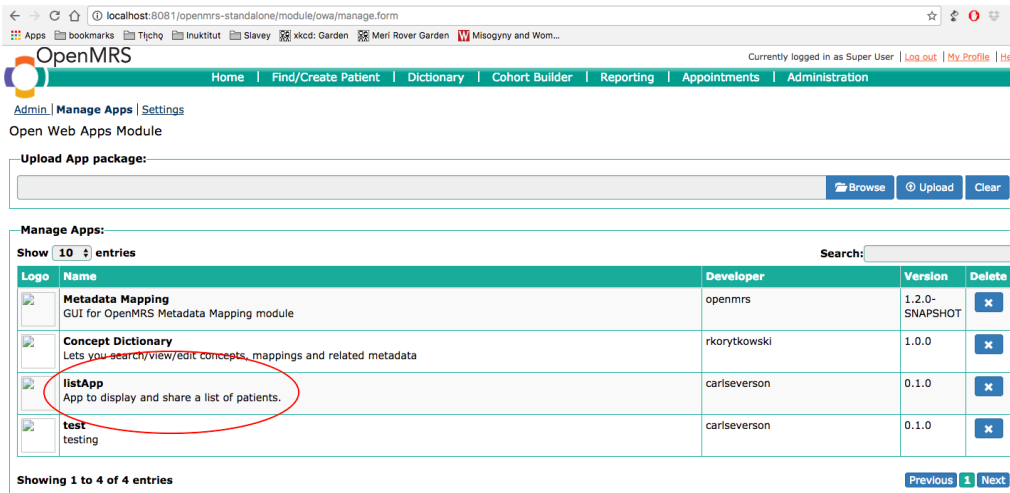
localhost:8081/openmrs-standalone/module/owa/manage.form

Apps bookmarks Tłįchǫ Inuktitut Slavey xkcd: Garden Meri Rover Garden Misogyny and Wom...

OpenMRS

Currently logged in as Super User | Log out | My Profile | He

Home | Find/Create Patient | Dictionary | Cohort Builder | Reporting | Appointments | Administration

Admin | Manage Apps | Settings

Open Web Apps Module

Upload App package:

Browse Upload Clear

Manage Apps:

Show 10 entries

Search:

| Logo | Name | Developer | Version | Delete |
|---|---|---|---|---|
| | **Metadata Mapping** GUI for OpenMRS Metadata Mapping module | openmrs | 1.2.0-SNAPSHOT | ✖ |
| | **Concept Dictionary** Lets you search/view/edit concepts, mappings and related metadata | rkorytkowski | 1.0.0 | ✖ |
| | **listApp** App to display and share a list of patients. | carlseverson | 0.1.0 | ✖ |
| | **test** testing | carlseverson | 0.1.0 | ✖ |

Showing 1 to 4 of 4 entries

Previous 1 Next